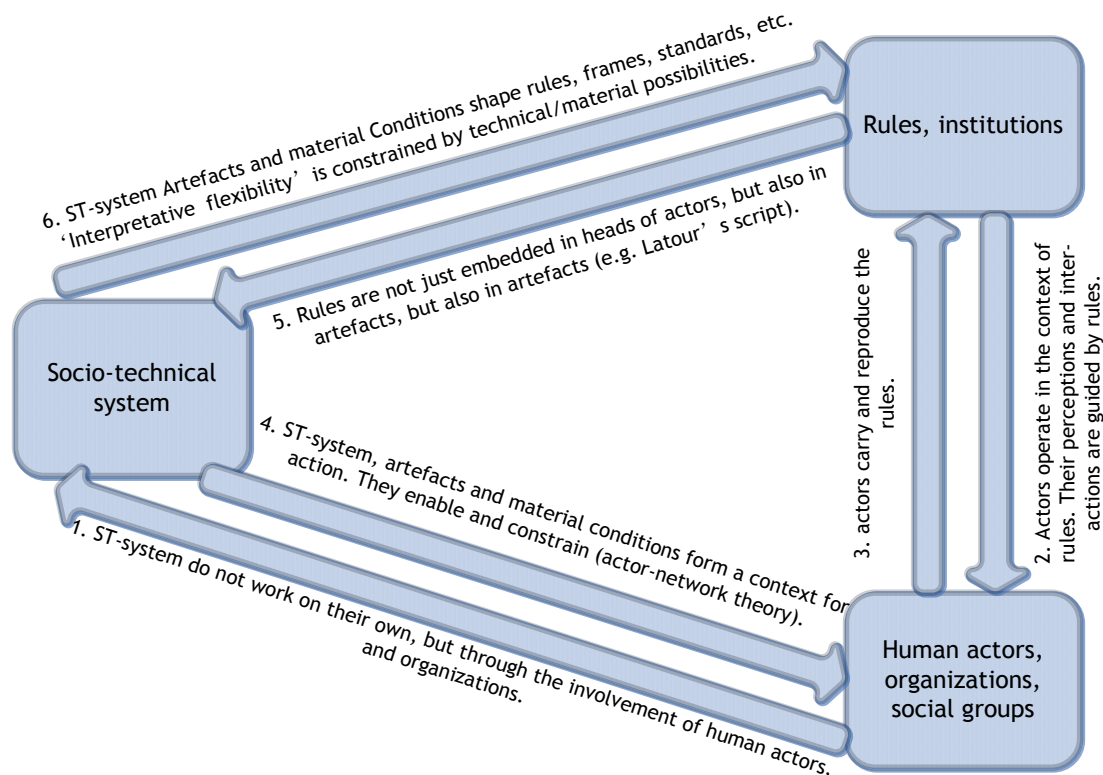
Rules, institutions

Socio-technical system

Human actors, organizations, social groups

6. ST-system Artefacts and material Conditions shape rules, frames, standards, etc. 'Interpretative flexibility' is constrained by technical/material possibilities.

5. Rules are not just embedded in heads of actors, but also in artefacts, but also in artefacts (e.g. Latour's script).

3. actors carry and reproduce the rules.

2. Actors operate in the context of rules. Their perceptions and interactions are guided by rules.

4. ST-system, artefacts and material conditions form a context for action. They enable and constrain (actor-network theory).

1. ST-system do not work on their own, but through the involvement of human actors and organizations.